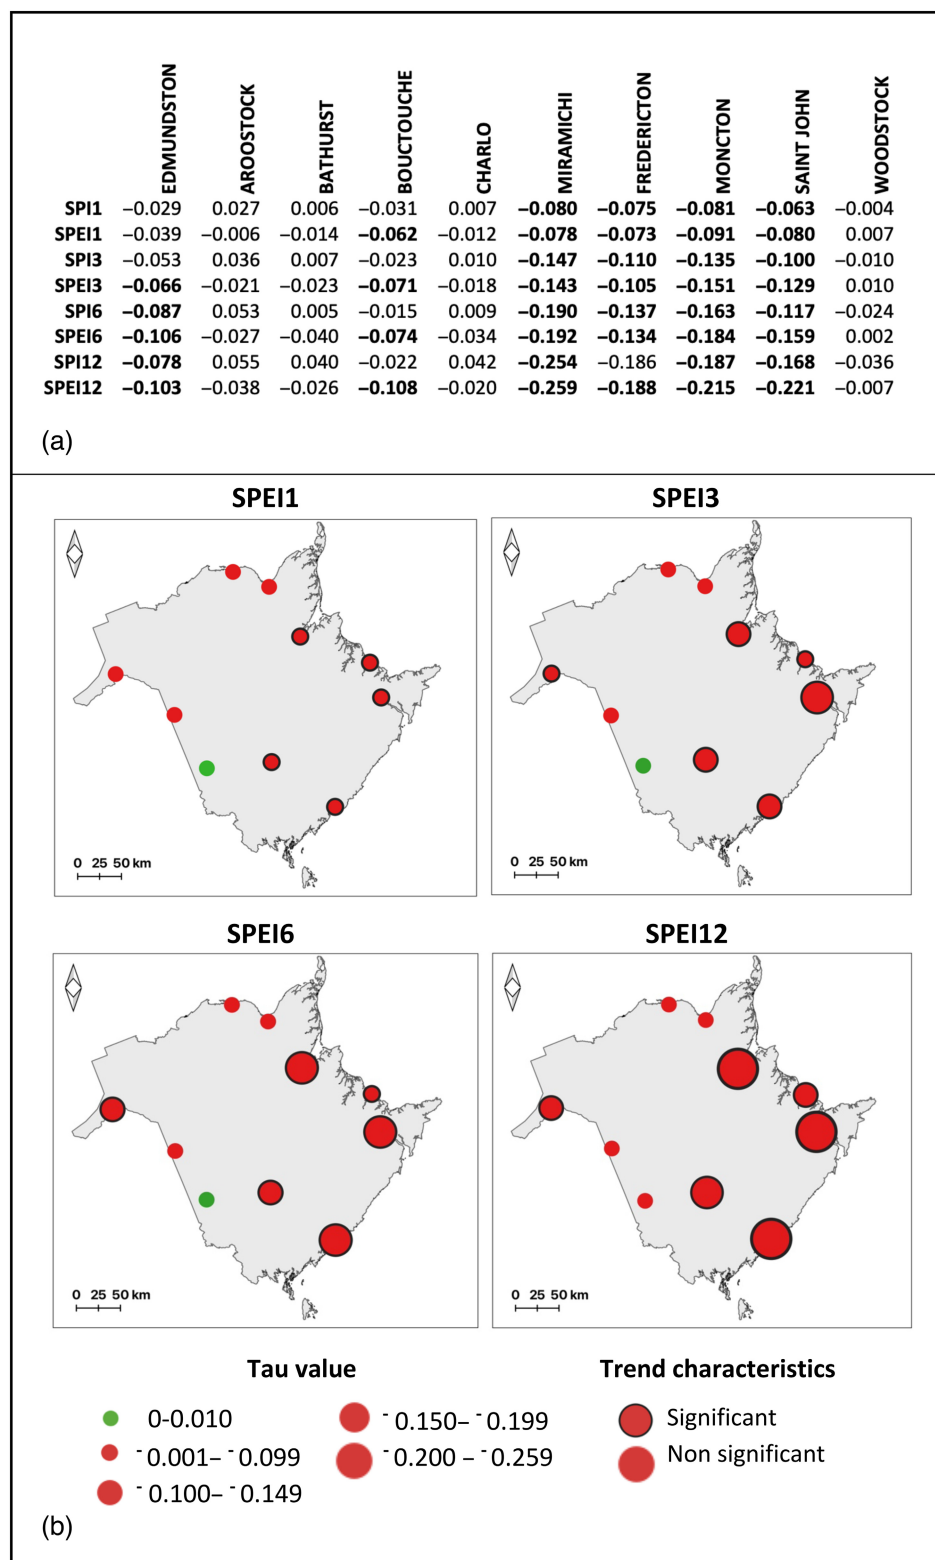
|  | EDMUNDSTON | AROOSTOCK | BATHURST | BOUCTOUCHE | CHARLO | MIRAMICHI | FREDERICTON | MONCTON | SAINT JOHN | WOODSTOCK |
|---|---|---|---|---|---|---|---|---|---|---|
| SPI1 | −0.029 | 0.027 | 0.006 | −0.031 | 0.007 | −0.080 | −0.075 | −0.081 | −0.063 | −0.004 |
| SPEI1 | −0.039 | −0.006 | −0.014 | −0.062 | −0.012 | −0.078 | −0.073 | −0.091 | −0.080 | 0.007 |
| SPI3 | −0.053 | 0.036 | 0.007 | −0.023 | 0.010 | −0.147 | −0.110 | −0.135 | −0.100 | −0.010 |
| SPEI3 | −0.066 | −0.021 | −0.023 | −0.071 | −0.018 | −0.143 | −0.105 | −0.151 | −0.129 | 0.010 |
| SPI6 | −0.087 | 0.053 | 0.005 | −0.015 | 0.009 | −0.190 | −0.137 | −0.163 | −0.117 | −0.024 |
| SPEI6 | −0.106 | −0.027 | −0.040 | −0.074 | −0.034 | −0.192 | −0.134 | −0.184 | −0.159 | 0.002 |
| SPI12 | −0.078 | 0.055 | 0.040 | −0.022 | 0.042 | −0.254 | −0.186 | −0.187 | −0.168 | −0.036 |
| SPEI12 | −0.103 | −0.038 | −0.026 | −0.108 | −0.020 | −0.259 | −0.188 | −0.215 | −0.221 | −0.007 |

(a)

SPEI1

0 25 50 km

SPEI3

0 25 50 km

SPEI6

0 25 50 km

SPEI12

0 25 50 km

Tau value

0-0.010
- 0.001– - 0.099
- 0.100– - 0.149
- 0.150– - 0.199
- 0.200 – - 0.259

Trend characteristics

Significant
Non significant

(b)